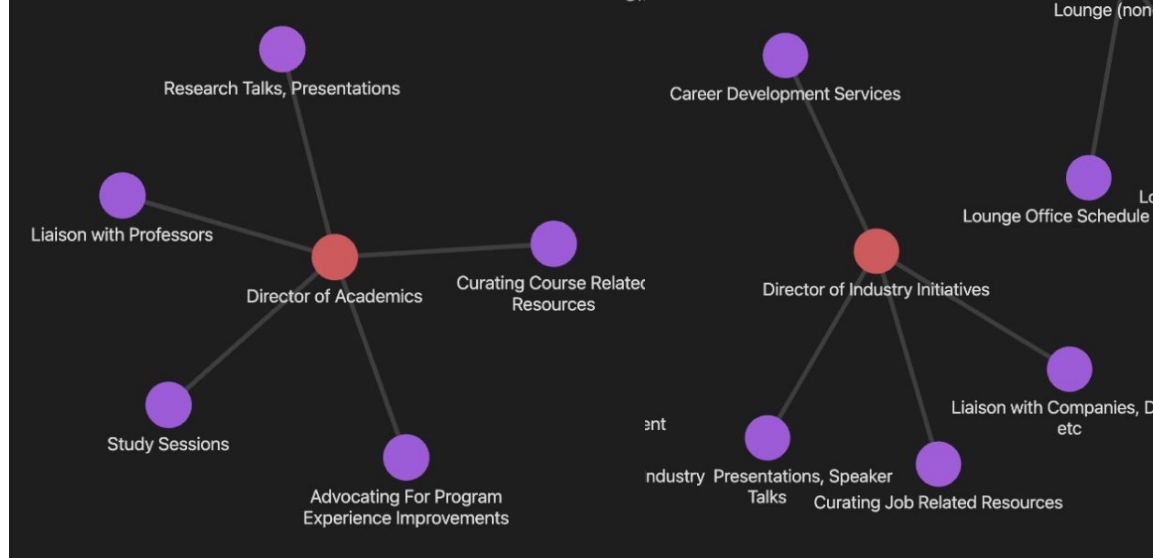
Lounge (non

Research Talks, Presentations

Career Development Services

Liaison with Professors

Lounge Office Schedule

Lo

Director of Academics

Curating Course Relatec Resources

Director of Industry Initiatives

Study Sessions

Liaison with Companies, D etc

ent

Advocating For Program Experience Improvements

ndustry

Presentations, Speaker Talks

Curating Job Related Resources